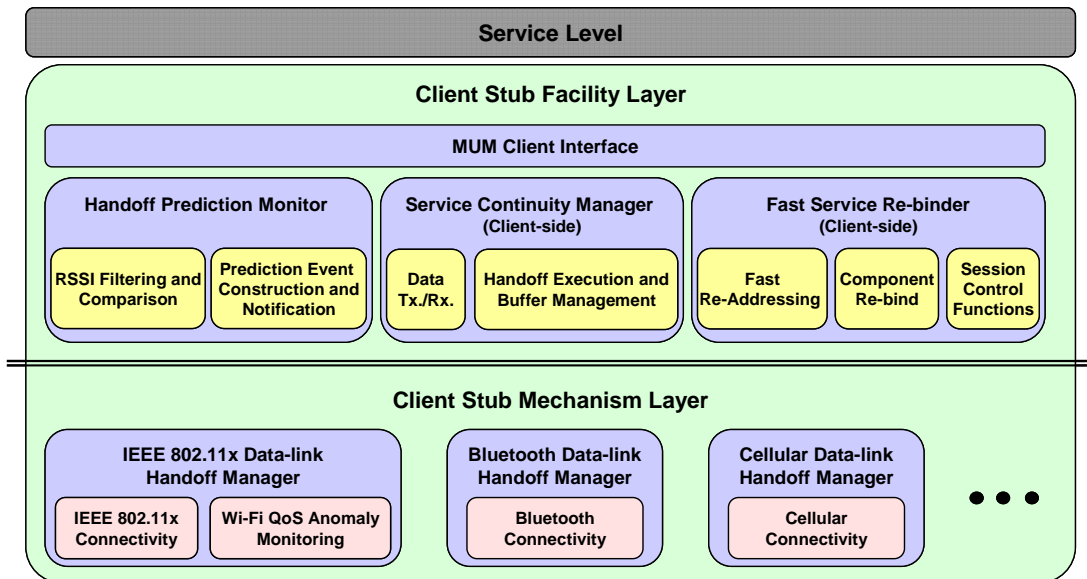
Service Level

Client Stub Facility Layer

MUM Client Interface

Handoff Prediction Monitor

RSSI Filtering and Comparison

Prediction Event Construction and Notification

Service Continuity Manager (Client-side)

Data Tx./Rx.

Handoff Execution and Buffer Management

Fast Service Re-binder (Client-side)

Fast Re-Addressing

Component Re-bind

Session Control Functions

Client Stub Mechanism Layer

IEEE 802.11x Data-link Handoff Manager

IEEE 802.11x Connectivity

Wi-Fi QoS Anomaly Monitoring

Bluetooth Data-link Handoff Manager

Bluetooth Connectivity

Cellular Data-link Handoff Manager

Cellular Connectivity